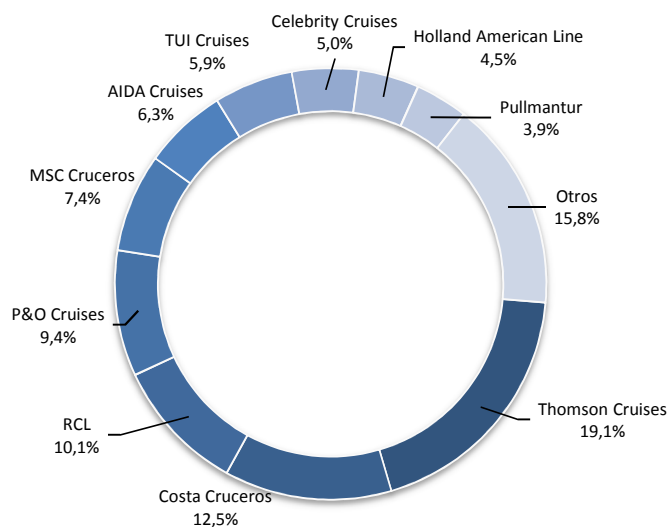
Celebrity Cruises
5,0%

Holland American Line
4,5%

TUI Cruises
5,9%

AIDA Cruises
6,3%

Pullmantur
3,9%

MSC Cruceros
7,4%

Otros
15,8%

P&O Cruises
9,4%

RCL
10,1%

Thomson Cruises
19,1%

Costa Cruceros
12,5%